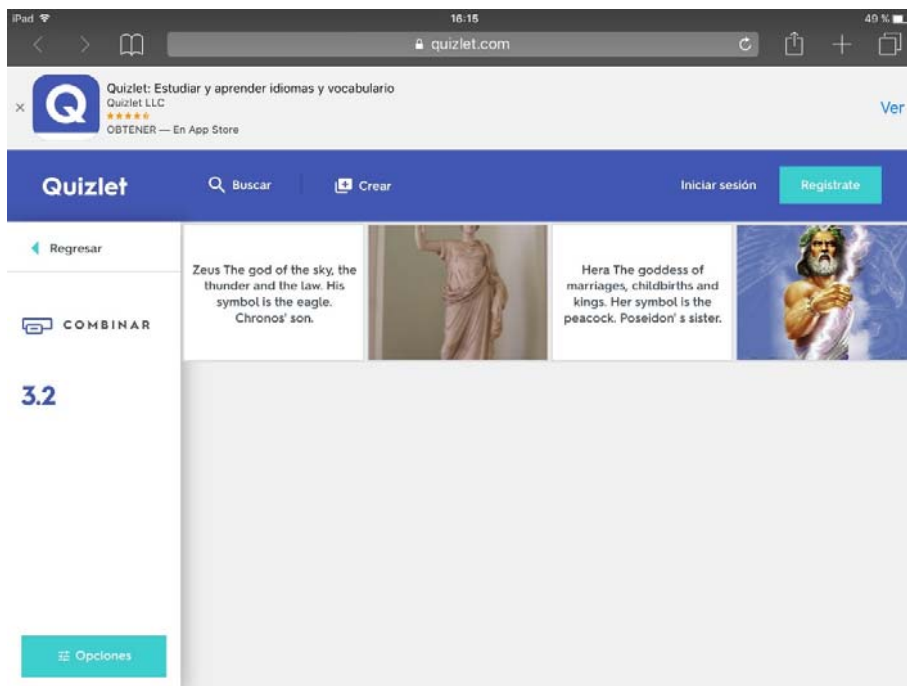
iPad
16:15
49 %
quizlet.com

Quizlet: Estudiar y aprender idiomas y vocabulario
Quizlet LLC
★★★★★
OBTENER — En App Store
Ver

Quizlet
Buscar
Crear
Iniciar sesión
Regístrate

Regresar

COMBINAR

3.2

Zeus The god of the sky, the thunder and the law. His symbol is the eagle. Chronos' son.

Hera The goddess of marriages, childbirths and kings. Her symbol is the peacock. Poseidon' s sister.

Opciones